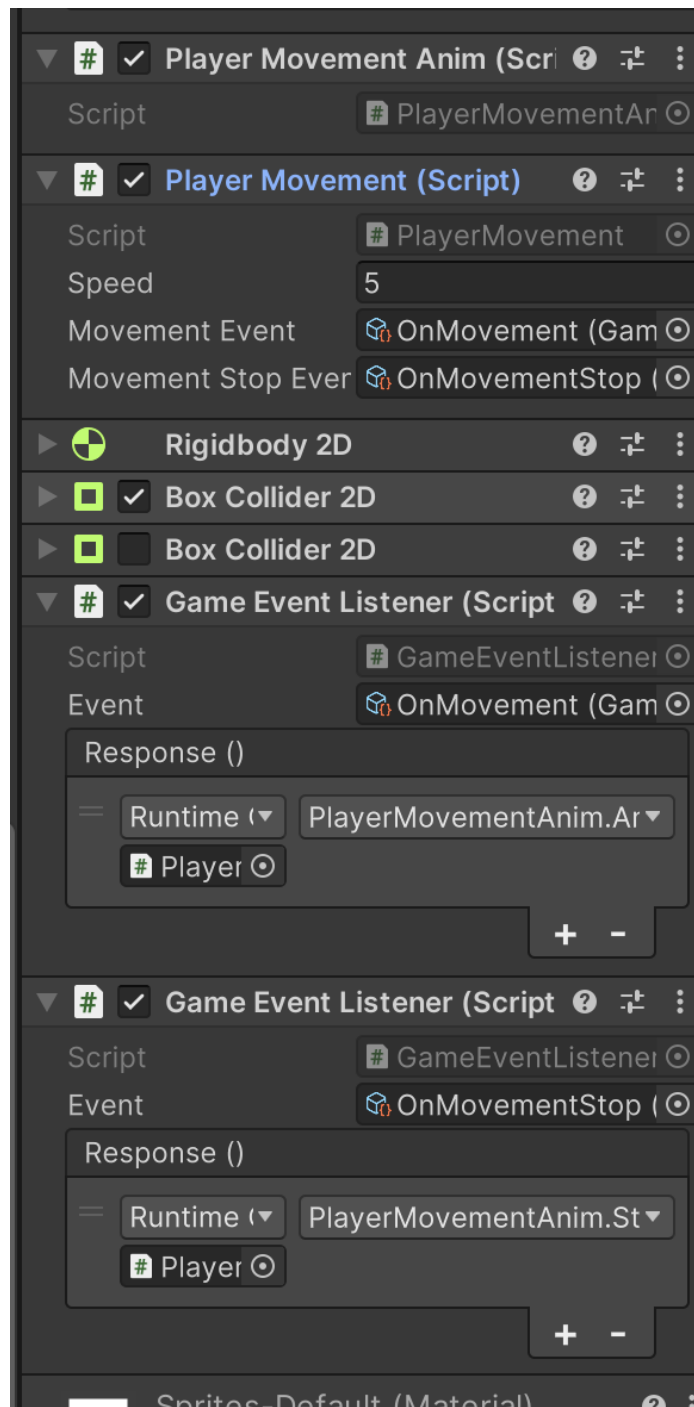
Player Movement Anim (Scri

Script PlayerMovementAr

Player Movement (Script)

Script PlayerMovement
Speed 5
Movement Event OnMovement (Gam
Movement Stop Ever OnMovementStop (

Rigidbody 2D

Box Collider 2D

Box Collider 2D

Game Event Listener (Script

Script GameEventListener
Event OnMovement (Gam

Response ()

Runtime ( PlayerMovementAnim.Ar
Player

+ -

Game Event Listener (Script

Script GameEventListener
Event OnMovementStop (

Response ()

Runtime ( PlayerMovementAnim.St
Player

+ -

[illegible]